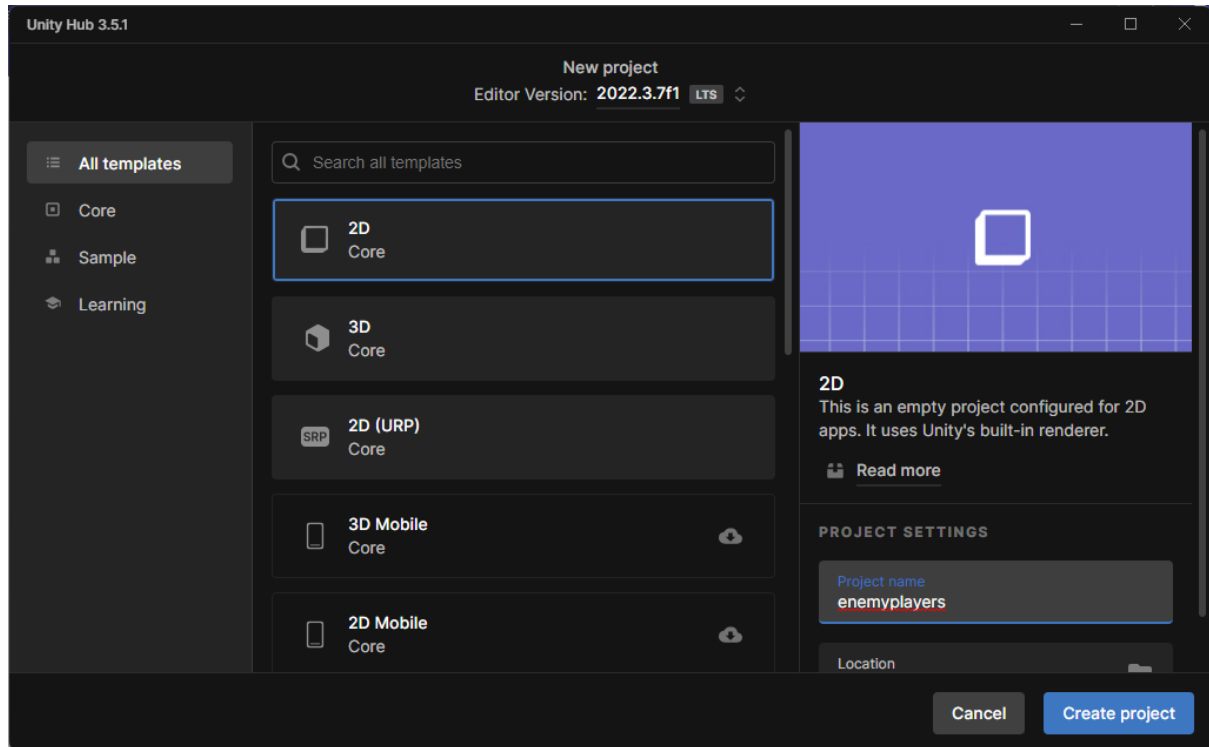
Unity Hub 3.5.1

New project
Editor Version: 2022.3.7f1 LTS

All templates
Core
Sample
Learning

Search all templates

2D
Core

3D
Core

SRP
2D (URP)
Core

3D Mobile
Core

2D Mobile
Core

2D
This is an empty project configured for 2D apps. It uses Unity's built-in renderer.
Read more

PROJECT SETTINGS

Project name
enemyplayers

Location

Cancel
Create project